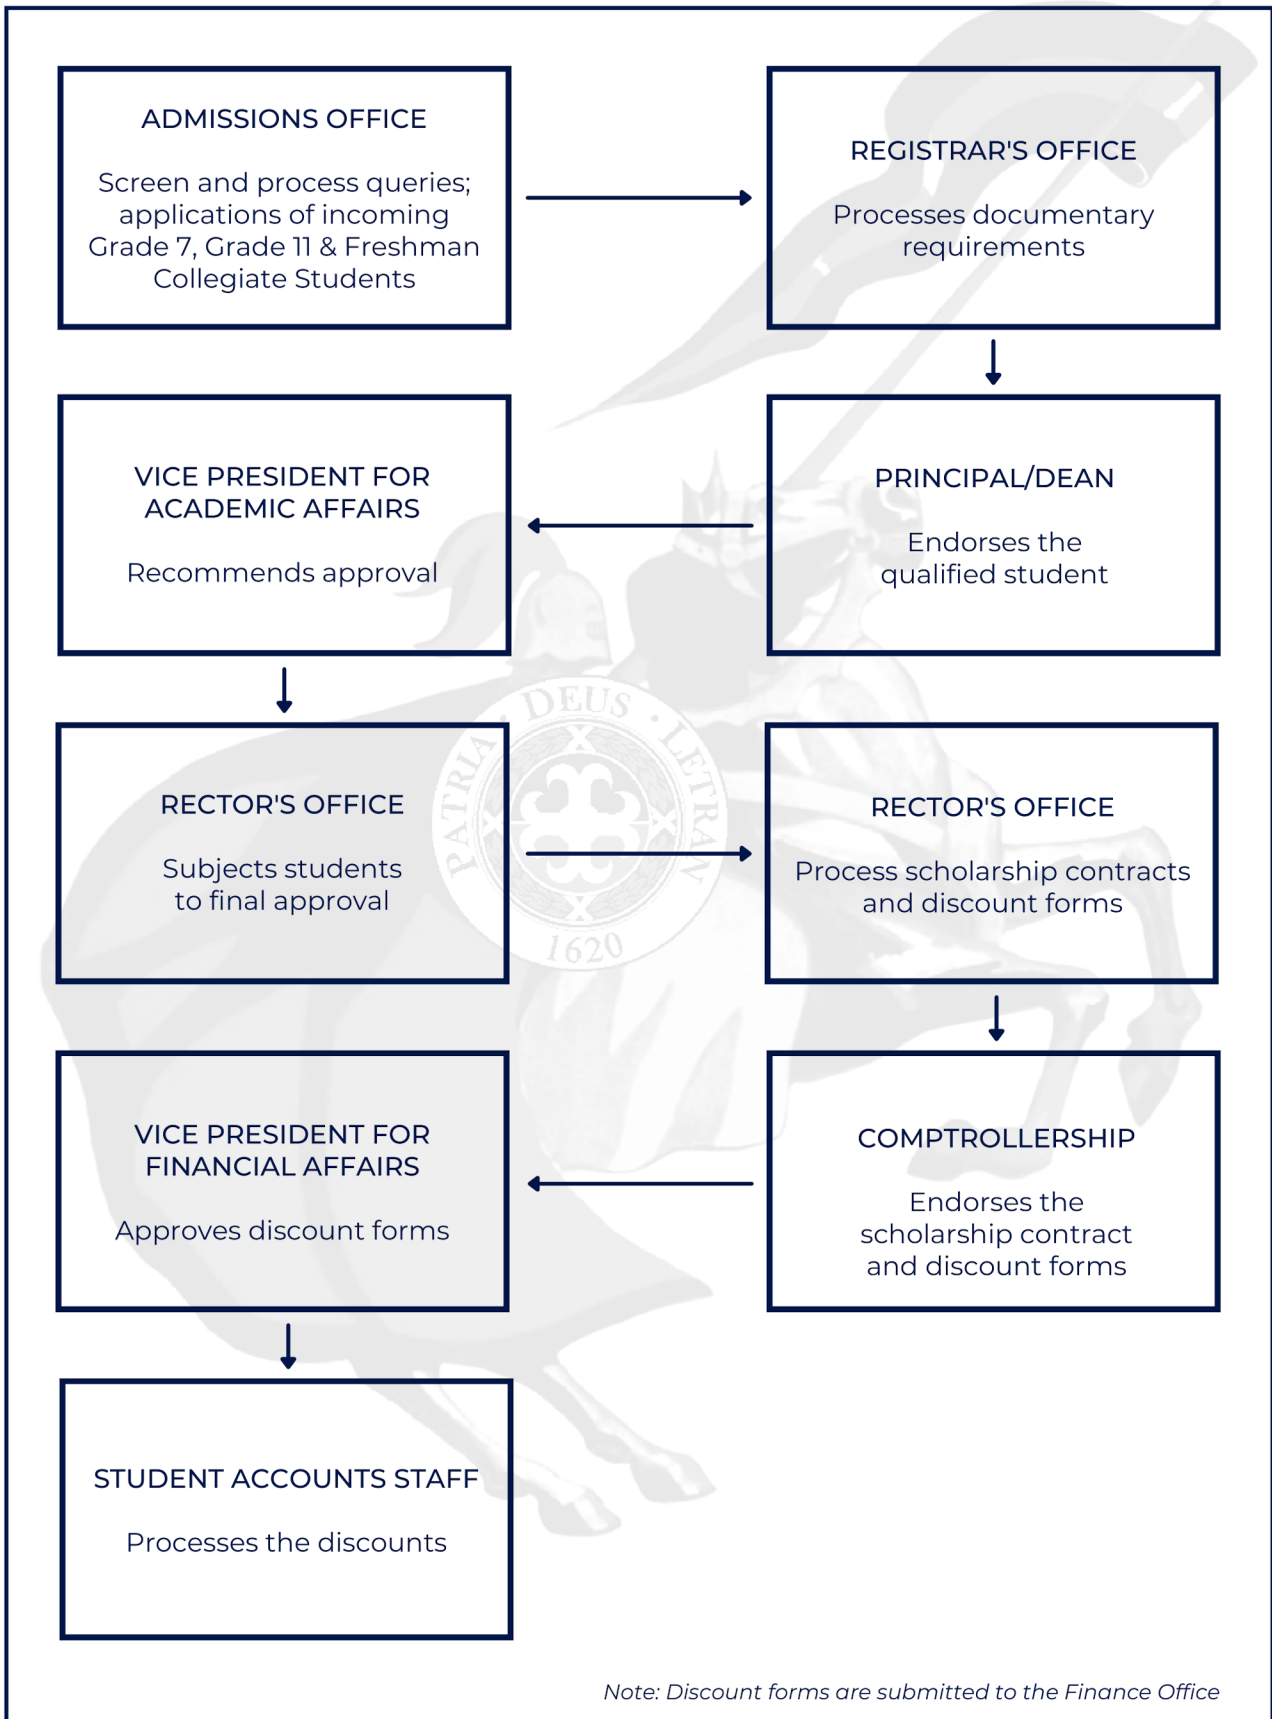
ADMISSIONS OFFICE

Screen and process queries; applications of incoming Grade 7, Grade 11 & Freshman Collegiate Students

REGISTRAR'S OFFICE

Processes documentary requirements

PRINCIPAL/DEAN

Endorses the qualified student

VICE PRESIDENT FOR ACADEMIC AFFAIRS

Recommends approval

RECTOR'S OFFICE

Subjects students to final approval

RECTOR'S OFFICE

Process scholarship contracts and discount forms

COMPTROLLERSHIP

Endorses the scholarship contract and discount forms

VICE PRESIDENT FOR FINANCIAL AFFAIRS

Approves discount forms

STUDENT ACCOUNTS STAFF

Processes the discounts

DEUS PATRIA LETRAN 1620

Note: Discount forms are submitted to the Finance Office